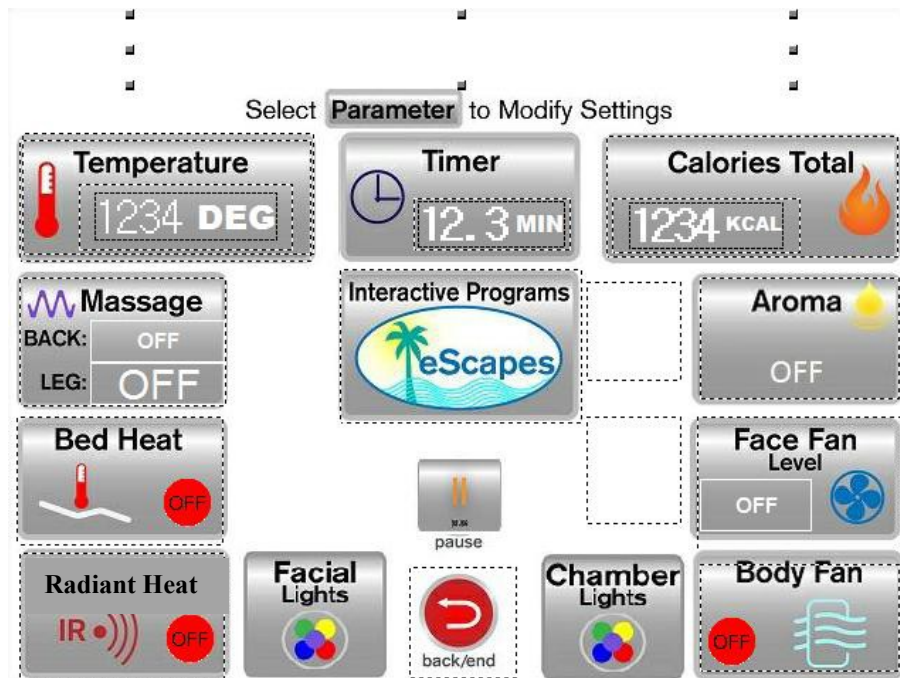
Select Parameter to Modify Settings

Temperature
1234 DEG

Timer
12. 3 MIN

Calories Total
1234 KCAL

Massage
BACK: OFF
LEG: OFF

Interactive Programs
eScapes

Aroma
OFF

Bed Heat
OFF

pause

Face Fan
Level
OFF

Radiant Heat
IR
OFF

Facial
Lights

back/end

Chamber
Lights

Body Fan
OFF